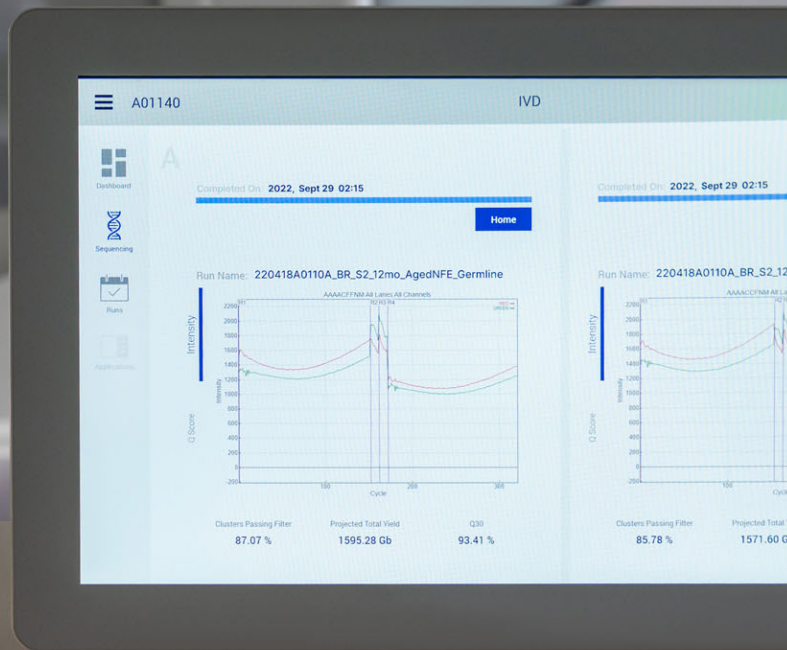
A01140

IVD

Dashboard

Sequencing

Runs

Applications

A

Completed On 2022, Sept 29 02:15

Home

Run Name: 220418A0110A_BR_S2_12mo_AgedNFE_Germline

Intensity

Q Score

AAAACFFNM All Lanes All Channels

R1 R2 R3 R4

2200
2000
1800
1600
1400
1200
1000
800
600
400
200
0
-200

Intensity

100 200 300

Cycle

Clusters Passing Filter
87.07 %

Projected Total Yield
1595.28 Gb

Q30
93.41 %

Completed On 2022, Sept 29 02:15

Run Name: 220418A0110A_BR_S2_12

Intensity

Q Score

AAAACFFNM All La

2200
2000
1800
1600
1400
1200
1000
800
600
400
200
0
-200

Intensity

100

Cycl

Clusters Passing Filter
85.78 %

Projected Total
1571.60 G